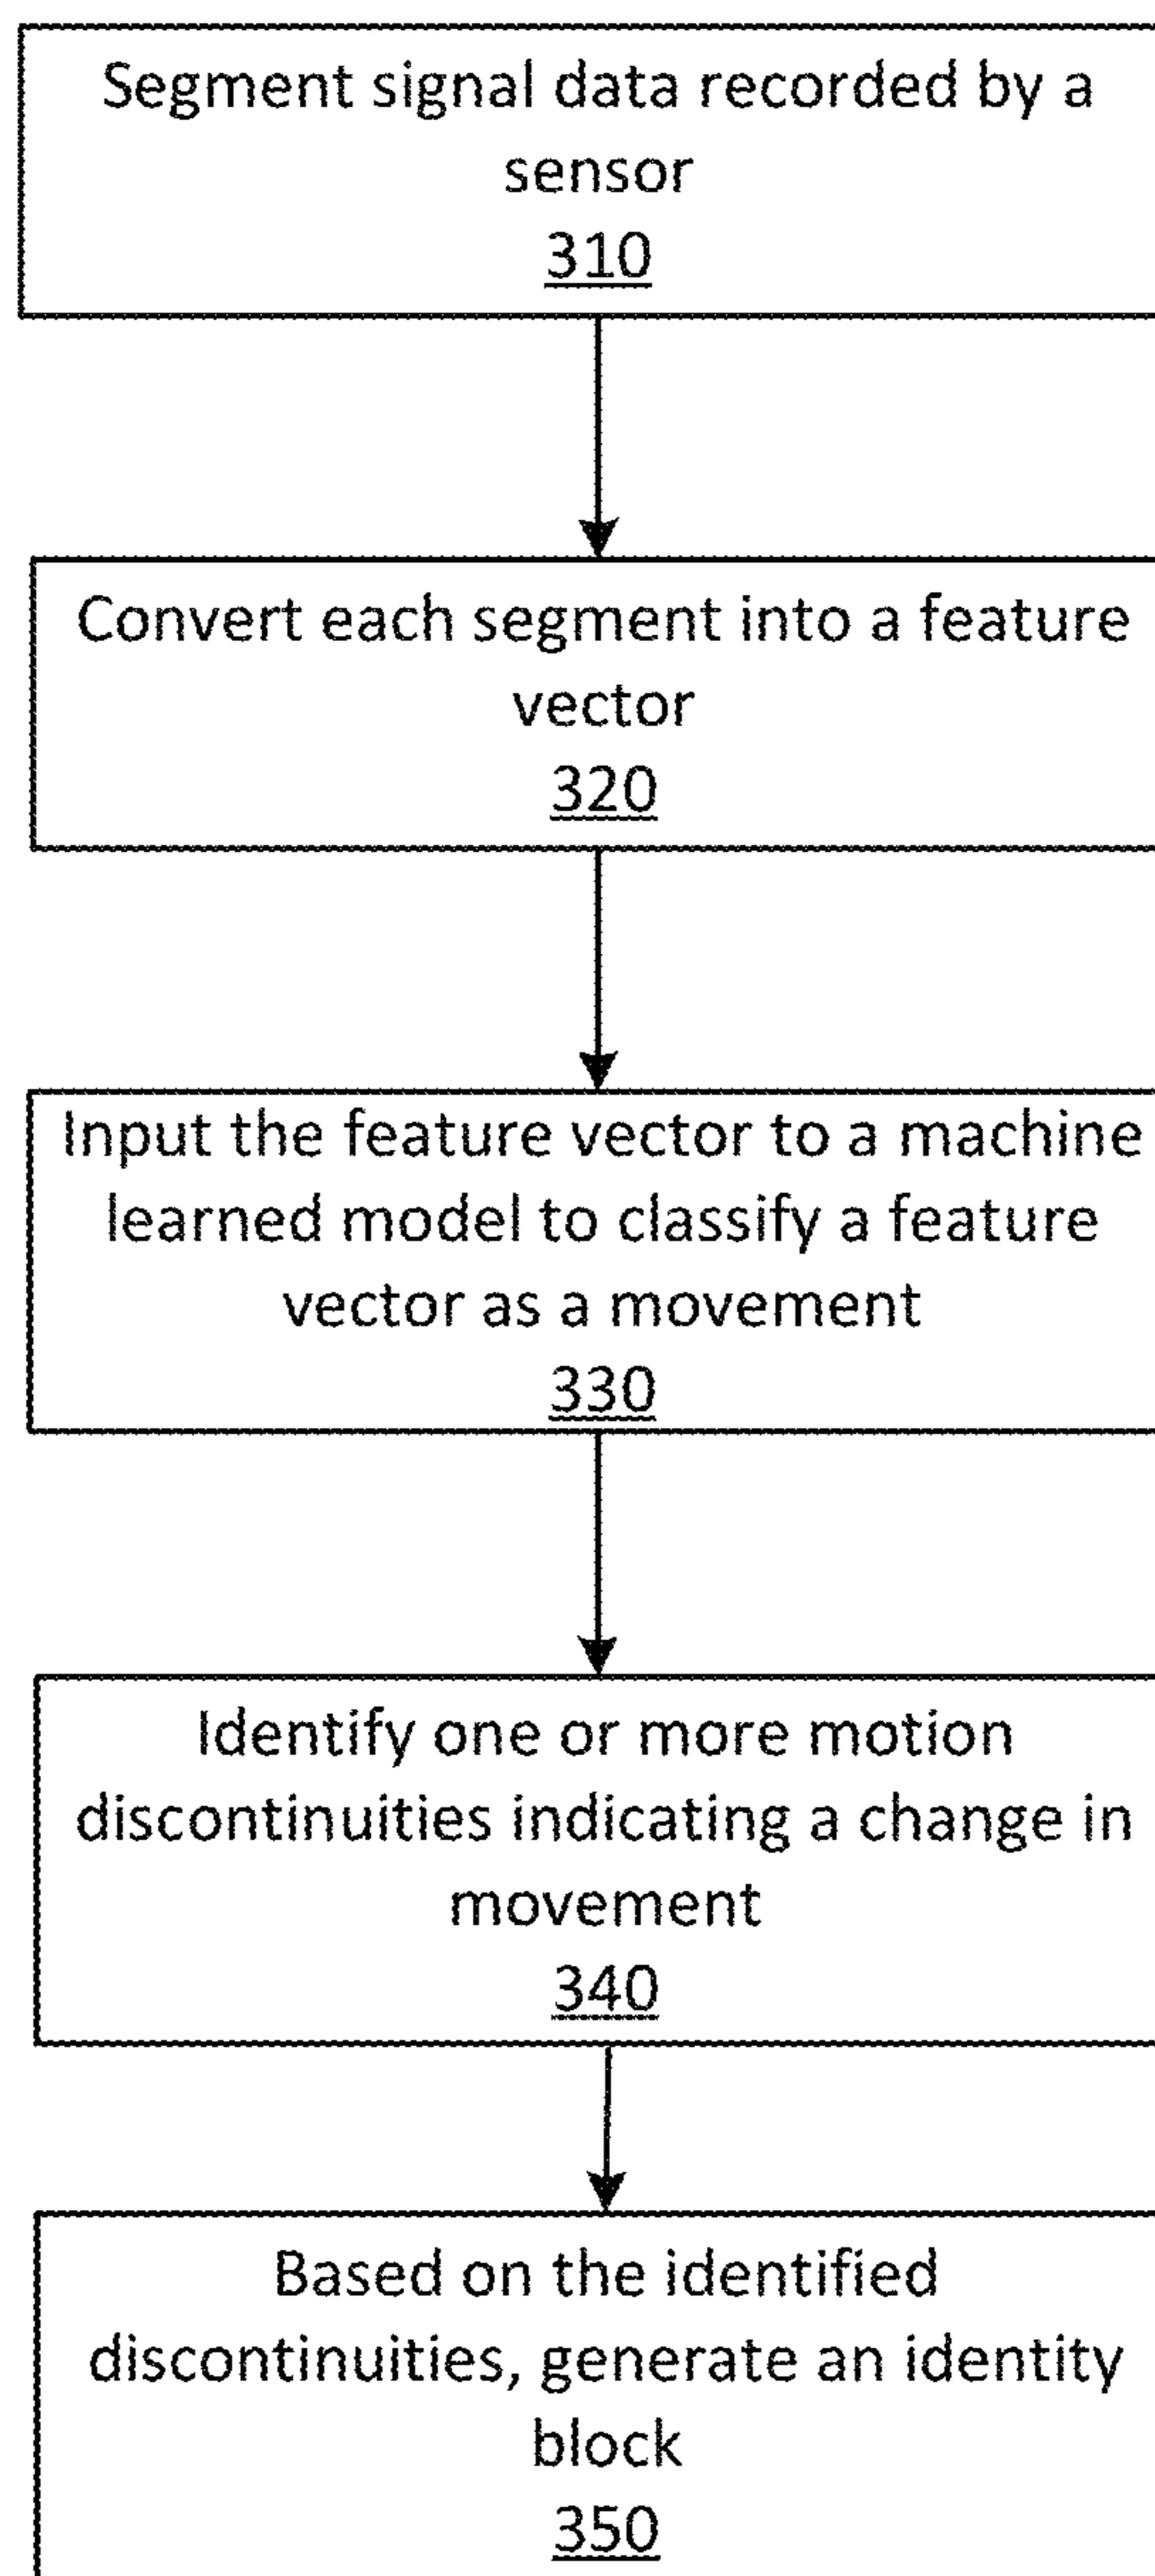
Segment signal data recorded by a sensor
310

Convert each segment into a feature vector
320

Input the feature vector to a machine learned model to classify a feature vector as a movement
330

Identify one or more motion discontinuities indicating a change in movement
340

Based on the identified discontinuities, generate an identity block
350